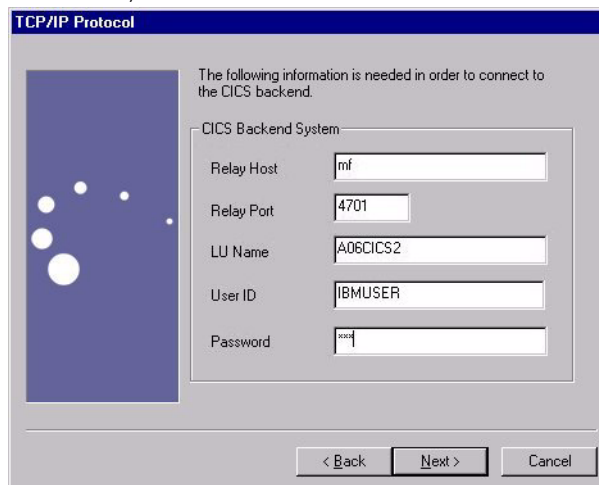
TCP/IP Protocol

The following information is needed in order to connect to the CICS backend.

CICS Backend System

Relay Host mf

Relay Port 4701

LU Name A06CICS2

User ID IBMUSER

Password ***

< Back Next > Cancel